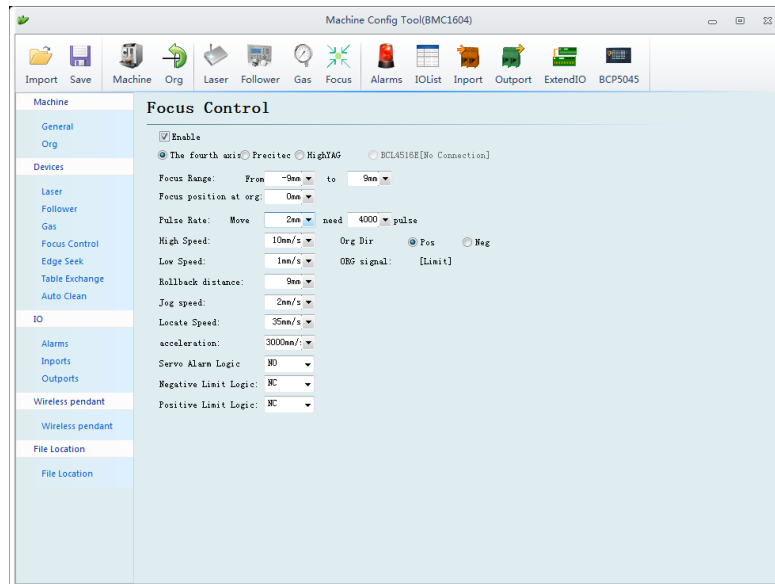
Machine Config Tool(BMC1604)

Import Save Machine Org Laser Follower Gas Focus Alarms IOList Inport Outport ExtendIO BCP5045

Machine
General
Org
Devices
Laser
Follower
Gas
Focus Control
Edge Seek
Table Exchange
Auto Clean
IO
Alarms
Inports
Outports
Wireless pendant
Wireless pendant
File Location
File Location

Focus Control

Enable

The fourth axis Precitec HighYAG BCL4516E[No Connection]

Focus Range: From -9mm to 9mm
Focus position at org: 0mm
Pulse Rate: Move 2mm need 4000 pulse
High Speed: 10mm/s Org Dir Pos Neg
Low Speed: 1mm/s ORG signal: [Limit]
Rollback distance: 9mm
Jog speed: 2mm/s
Locate Speed: 35mm/s
acceleration: 3000mm/:
Servo Alarm Logic NO
Negative Limit Logic: NC
Positive Limit Logic: NC